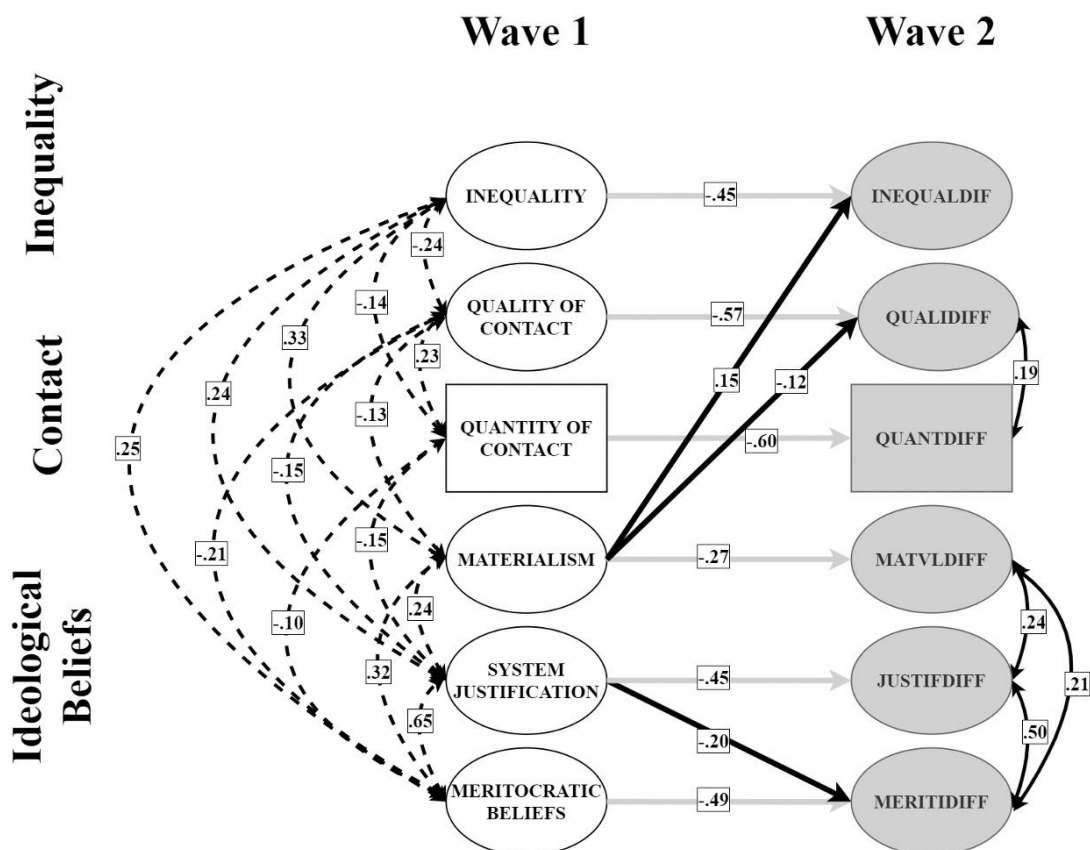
Wave 1

Wave 2

Inequality

Contact

Ideological Beliefs

INEQUALITY

QUALITY OF CONTACT

QUANTITY OF CONTACT

MATERIALISM

SYSTEM JUSTIFICATION

MERITOCRATIC BELIEFS

INEQUALDIF

QUALIDIFF

QUANTDIFF

MATVLDIFF

JUSTIFDIFF

MERITIDIFF

-.45

-.57

-.60

-.27

-.45

-.49

.15

-.12

-.20

.19

.24

.21

.50

-.24

-.14

.33

.24

.25

.23

-.13

-.15

-.21

-.15

-.10

.24

.32

.65